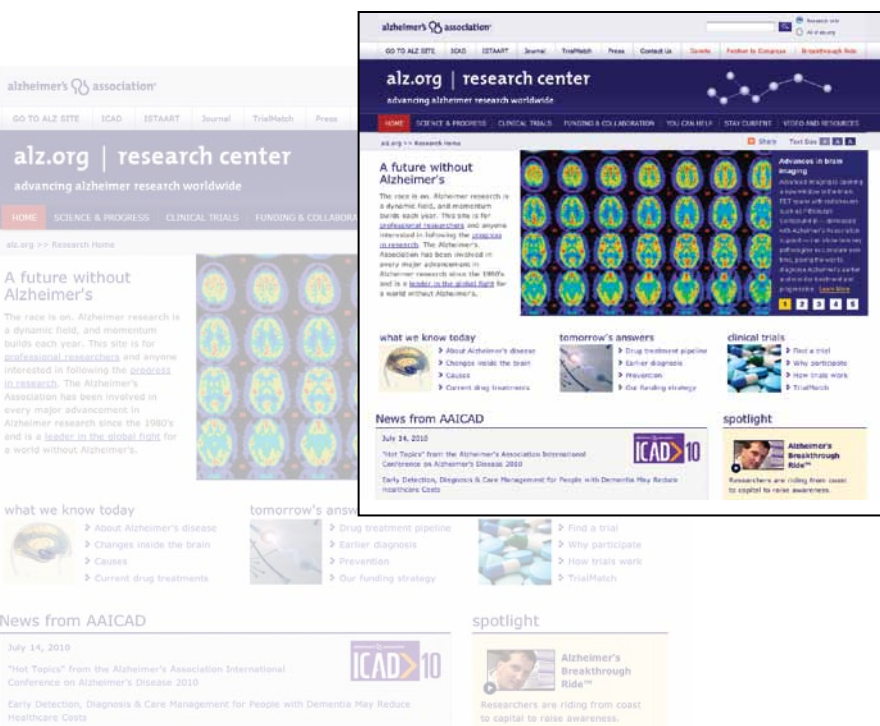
alzheimer's association

Research site
All of alz.org

GO TO ALZ SITE | ICAD | ISTAART | Journal | TrialMatch | Press | Contact Us | Donate | Position to Congress | Breakthrough Ride

alz.org | research center

advancing alzheimer research worldwide

HOME | SCIENCE & PROGRESS | CLINICAL TRIALS | FUNDING & COLLABORATION | YOU CAN HELP | STAY CURRENT | VIDEO AND RESOURCES

alz.org >> Research Home

Share Text Size

A future without Alzheimer's

The race is on. Alzheimer research is a dynamic field, and momentum builds each year. This site is for professional researchers and anyone interested in following the progress in research. The Alzheimer's Association has been involved in every major advancement in Alzheimer research since the 1980's and is a leader in the global fight for a world without Alzheimer's.

Advances in brain imaging

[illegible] Learn More

1 2 3 4 5

what we know today
About Alzheimer's disease
Changes inside the brain
Causes
Current drug treatments

tomorrow's answers
Drug treatment pipeline
Earlier diagnosis
Prevention
Our funding strategy

clinical trials
Find a trial
Why participate
How trials work
TrialMatch

News from AAICAD

July 14, 2010

"Hot Topics" from the Alzheimer's Association International Conference on Alzheimer's Disease 2010

Early Detection, Diagnosis & Care Management for People with Dementia May Reduce Healthcare Costs

ICAD 10

spotlight

Alzheimer's Breakthrough Ride™

Researchers are riding from coast to capital to raise awareness.